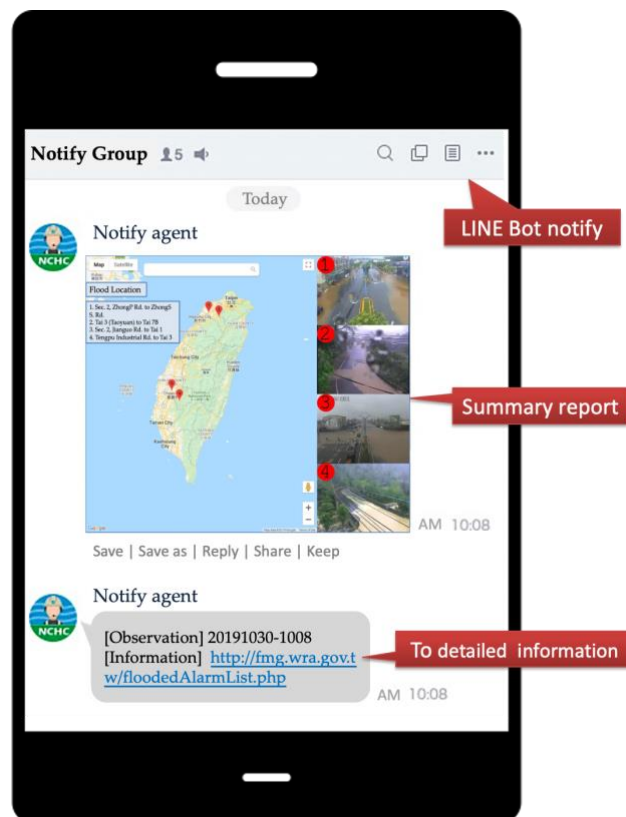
Notify Group 5

Today

LINE Bot notify

Notify agent

NCHC

Map Satellite

Flood Location

1. Sec. 2, Zhongf? Rd. to Zhong5 5. Rd.
2. Tai 3 (Taoyuan) to Tai 78
3. Sec. 2, Jiangon Rd. to Tai 1
4. Tengpu Industrial Rd. to Tai 3

1
2
3
4

Summary report

AM 10:08

Save | Save as | Reply | Share | Keep

Notify agent

NCHC

[Observation] 20191030-1008
[Information] http://fmg.wra.gov.tw/floodedAlarmList.php

To detailed information

AM 10:08